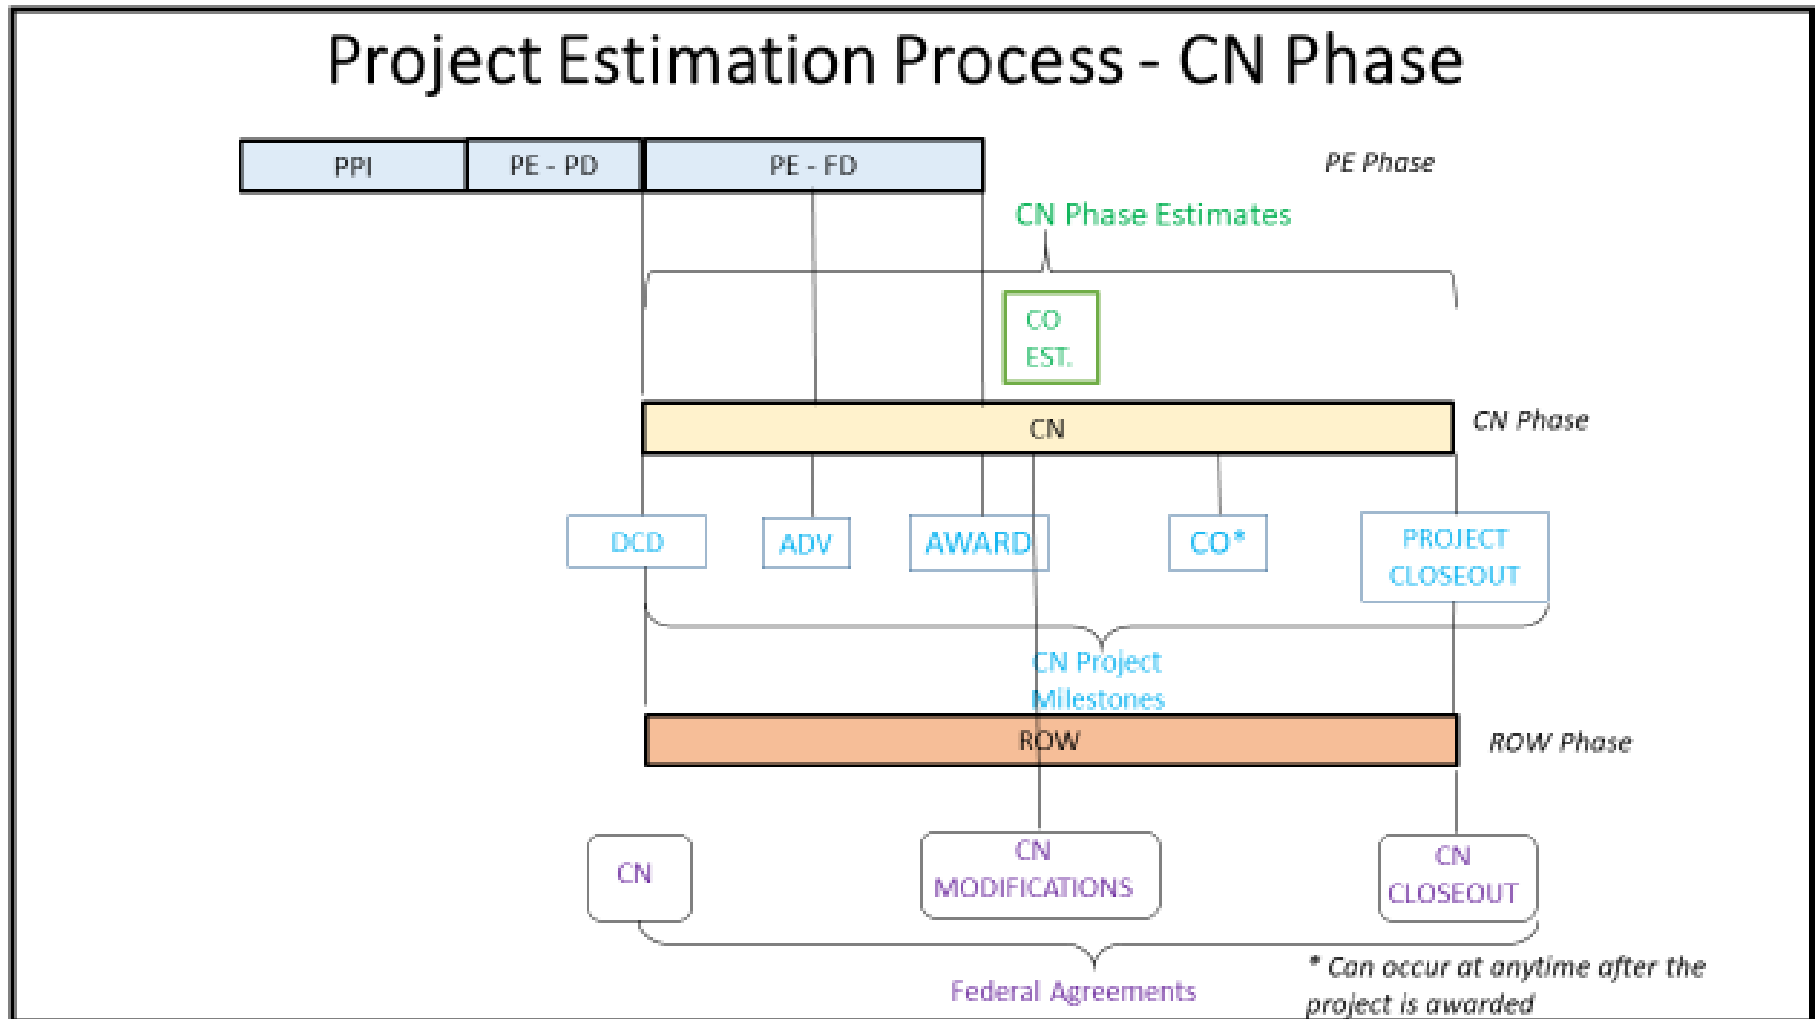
Project Estimation Process - CN Phase

PPI

PE - PD

PE - FD

PE Phase

CN Phase Estimates

CO EST.

CN

CN Phase

DCD

ADV

AWARD

CO*

PROJECT CLOSEOUT

CN Project Milestones

ROW

ROW Phase

CN

CN MODIFICATIONS

CN CLOSEOUT

Federal Agreements

* Can occur at anytime after the project is awarded